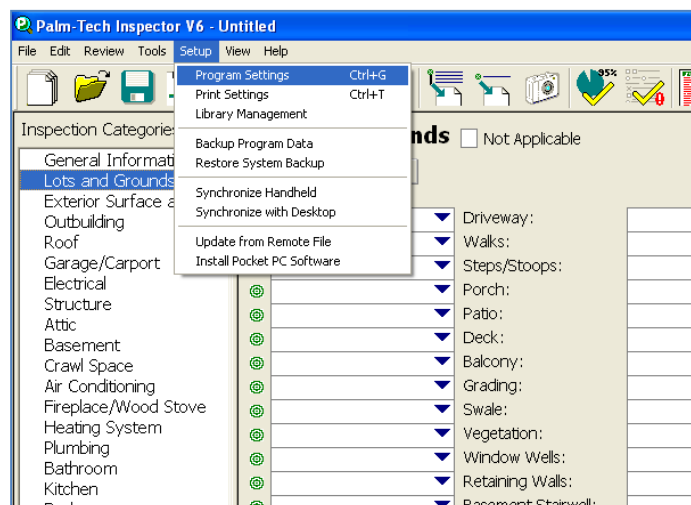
Palm-Tech Inspector V6 - Untitled

File Edit Review Tools Setup View Help

Program Settings Ctrl+G
Print Settings Ctrl+T
Library Management

Backup Program Data
Restore System Backup

Synchronize Handheld
Synchronize with Desktop

Update from Remote File
Install Pocket PC Software

95%

Inspection Categories

General Informati
Lots and Grounds
Exterior Surface a
Outbuilding
Roof
Garage/Carport
Electrical
Structure
Attic
Basement
Crawl Space
Air Conditioning
Fireplace/Wood Stove
Heating System
Plumbing
Bathroom
Kitchen

nds Not Applicable

Driveway:
Walks:
Steps/Stoops:
Porch:
Patio:
Deck:
Balcony:
Grading:
Swale:
Vegetation:
Window Wells:
Retaining Walls:
Basement Stairwell: